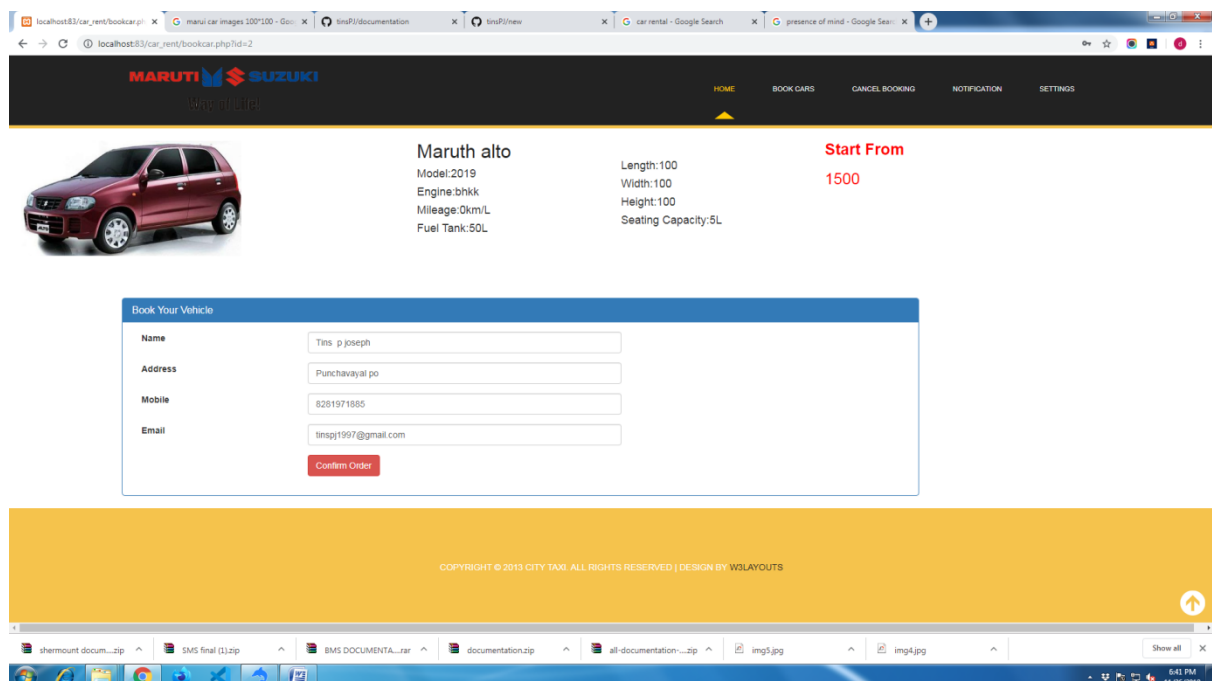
localhost:83/car_rent/bookcar.ph ×
marui car images 100*100 - Goo ×
tinsPJ/documentation ×
tinsPJ/new ×
car rental - Google Search ×
presence of mind - Google Sear ×

localhost:83/car_rent/bookcar.php?id=2

MARUTI SUZUKI
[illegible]

HOME
BOOK CARS
CANCEL BOOKING
NOTIFICATION
SETTINGS

Maruth alto
Model:2019
Engine:bhkk
Mileage:0km/L
Fuel Tank:50L

Length:100
Width:100
Height:100
Seating Capacity:5L

Start From
1500

Book Your Vehicle

| | |
|---|---|
| Name | Tins p joseph |
| Address | Punchavayal po |
| Mobile | 8281971885 |
| Email | tinspj1997@gmail.com |

Confirm Order

COPYRIGHT © 2013 CITY TAXI. ALL RIGHTS RESERVED | DESIGN BY W3LAYOUTS

shermount docum....zip
SMS final (1).zip
BMS DOCUMENTA....rar
documentation.zip
all-documentation-....zip
img5.jpg
img4.jpg
Show all

6:41 PM